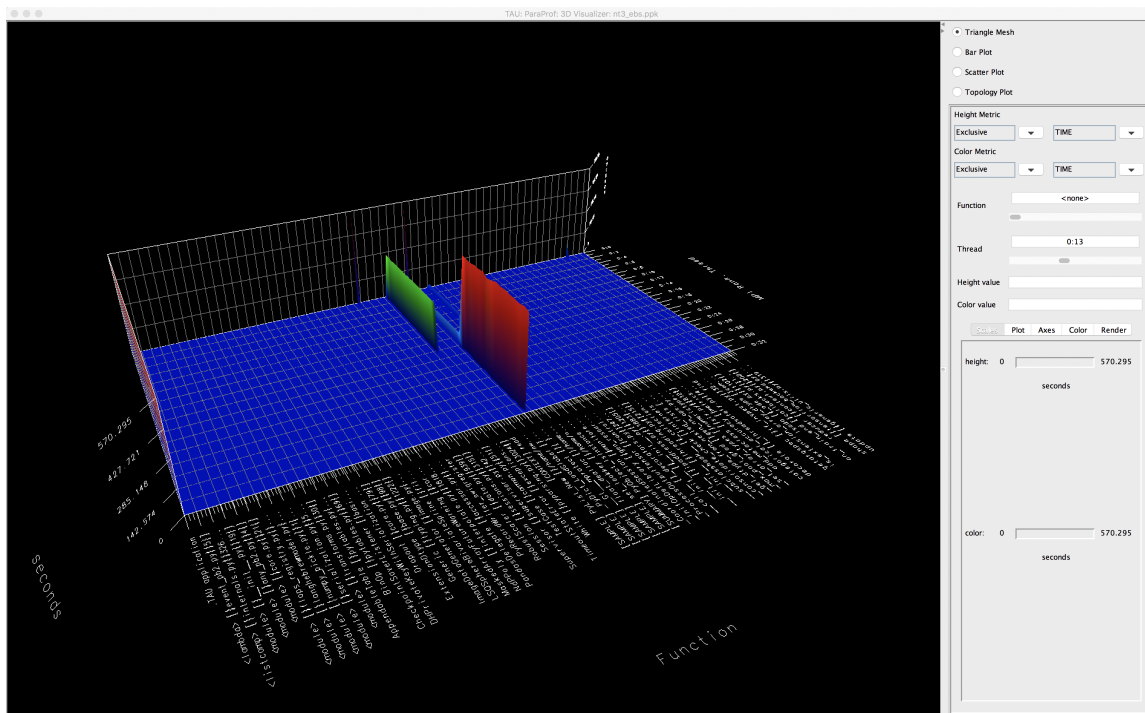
TAU: ParaProf: 3D Visualizer: nt3_ebs.ppk

570.295
427.721
285.148
142.574
0

Seconds

Function

MPI Rank, Thread

Triangle Mesh
Bar Plot
Scatter Plot
Topology Plot

Height Metric
Exclusive
TIME
Color Metric
Exclusive
TIME

Function
<none>

Thread
0:13

Height value
Color value

Scales
Plot
Axes
Color
Render

height: 0
570.295
seconds

color: 0
570.295
seconds